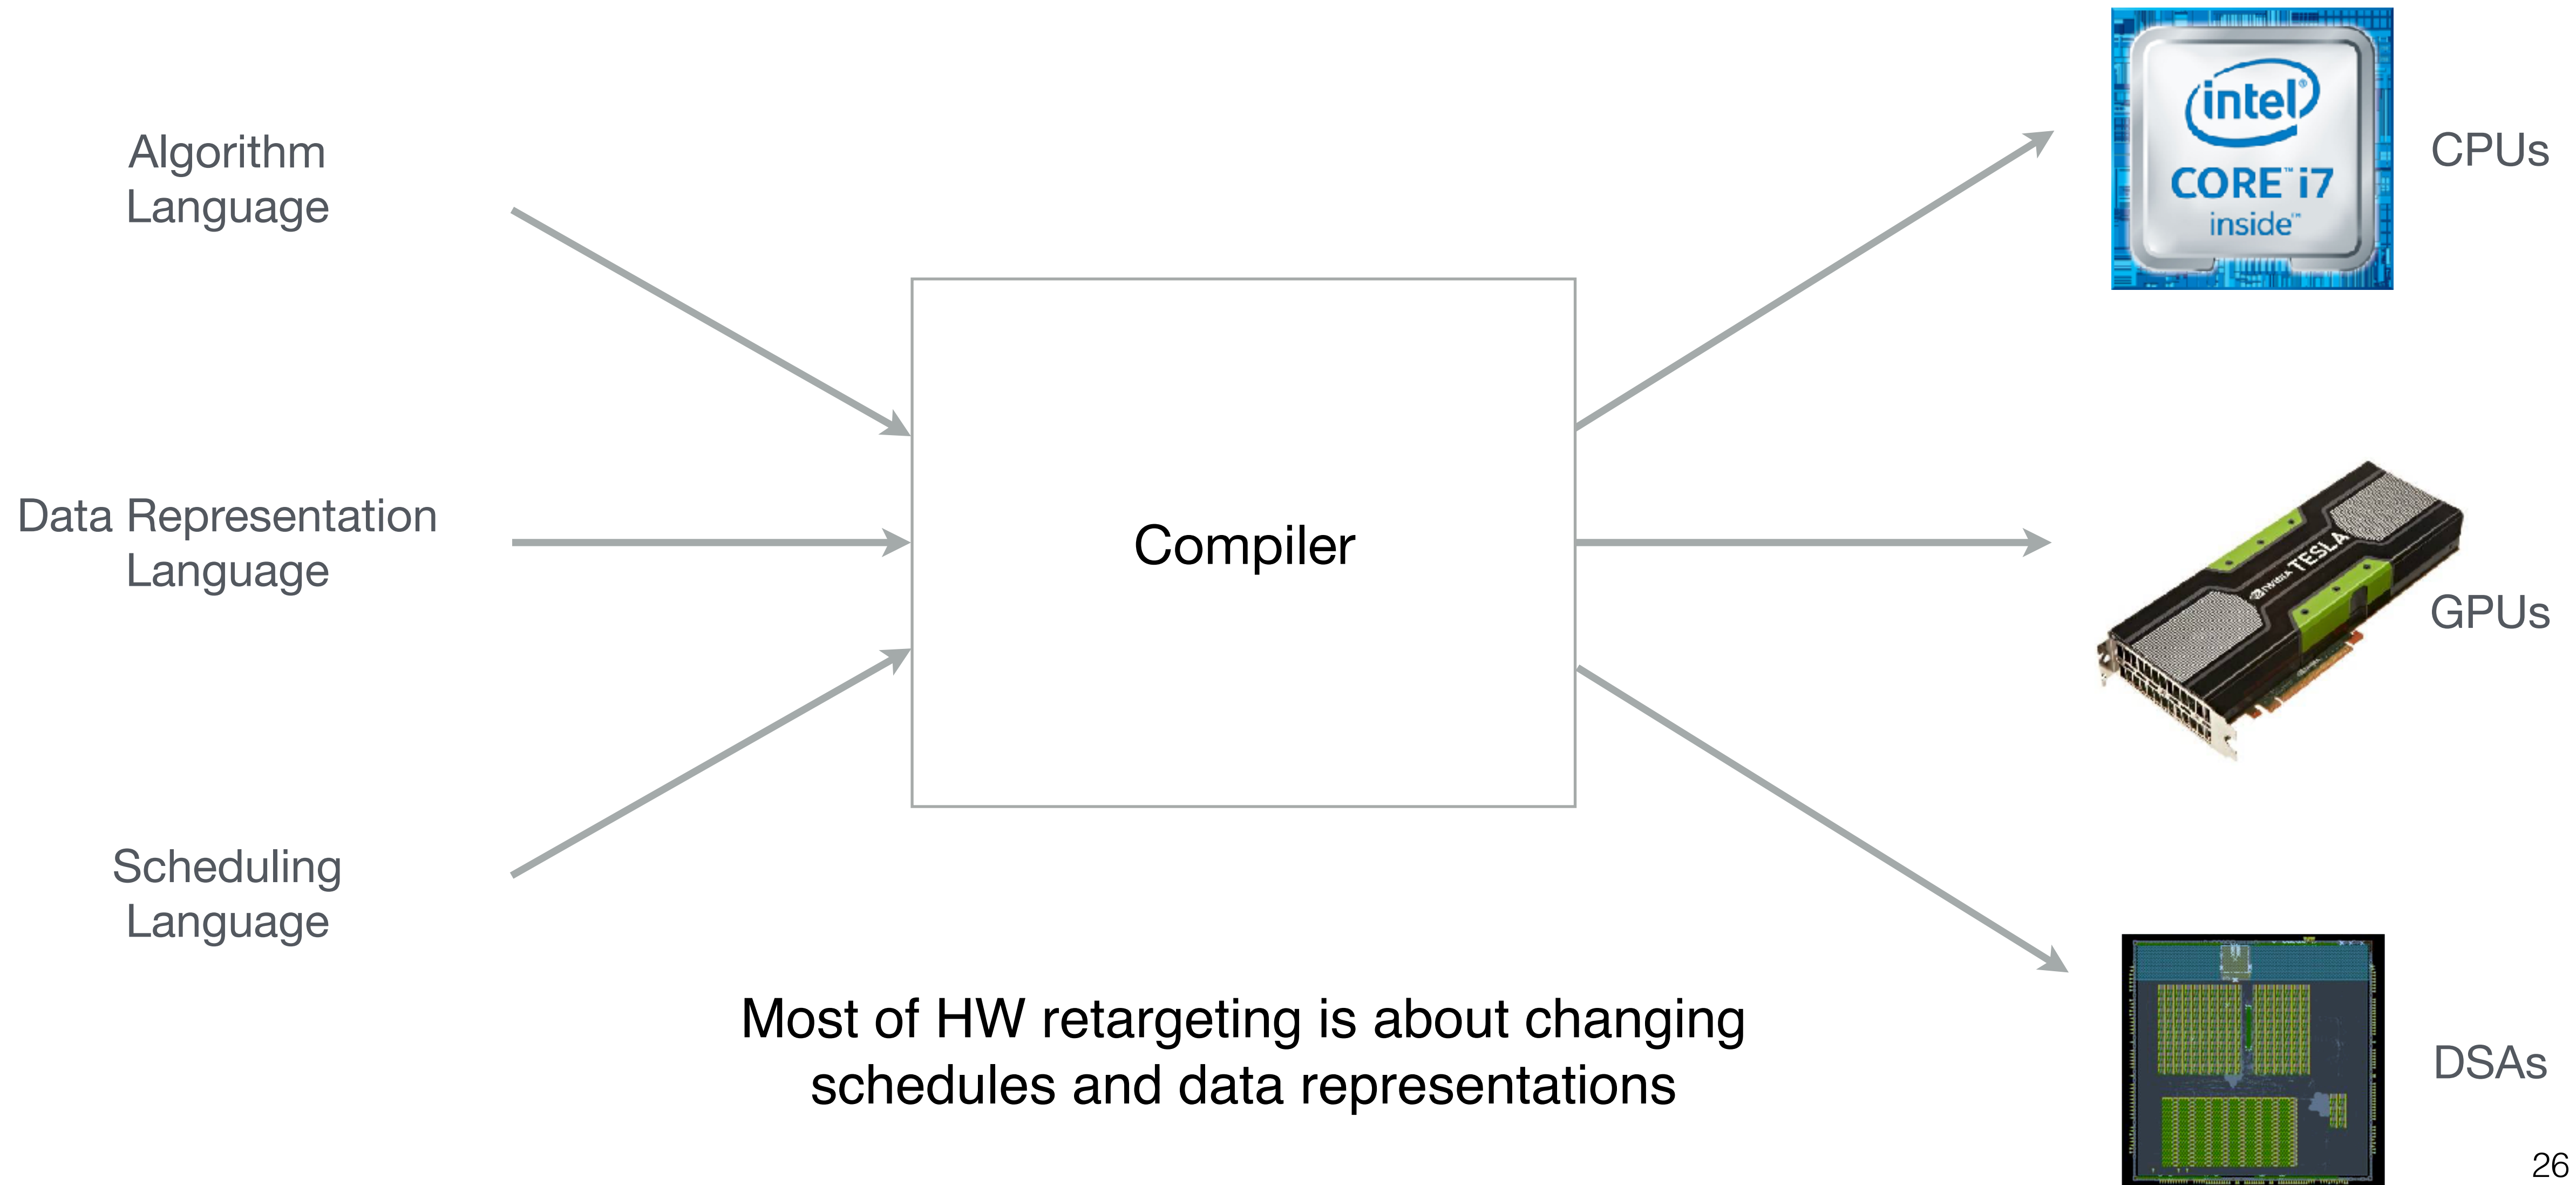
Algorithm Language

Data Representation Language

Scheduling Language

Compiler

intel
CORE™ i7
inside™

CPUs

NVIDIA TESLA

GPUs

DSAs

Most of HW retargeting is about changing schedules and data representations

26